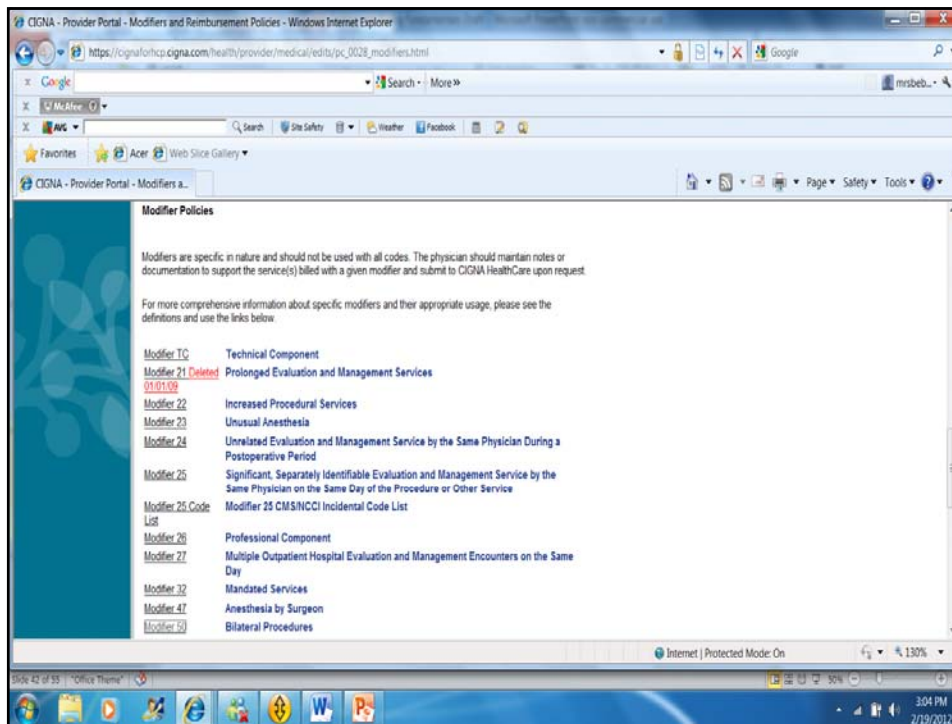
CIGNA - Provider Portal - Modifiers and Reimbursement Policies - Windows Internet Explorer

https://cignaforhcp.cigna.com/health/provider/medical/edits/pc_0028_modifiers.html

Google

Google | Search • More »

mrsbeb...

McAfee

AVG | Search | Site Safety | Weather | Facebook

Favorites | Acer | Web Slice Gallery

CIGNA - Provider Portal - Modifiers a...

Page • Safety • Tools •

Modifier Policies

Modifiers are specific in nature and should not be used with all codes. The physician should maintain notes or documentation to support the service(s) billed with a given modifier and submit to CIGNA HealthCare upon request.

For more comprehensive information about specific modifiers and their appropriate usage, please see the definitions and use the links below.

| | |
|---|---|
| Modifier TC | Technical Component |
| Modifier 21 Deleted 01/01/09 | Prolonged Evaluation and Management Services |
| Modifier 22 | Increased Procedural Services |
| Modifier 23 | Unusual Anesthesia |
| Modifier 24 | Unrelated Evaluation and Management Service by the Same Physician During a Postoperative Period |
| Modifier 25 | Significant, Separately Identifiable Evaluation and Management Service by the Same Physician on the Same Day of the Procedure or Other Service |
| Modifier 25 Code List | Modifier 25 CMS/NCCI Incidental Code List |
| Modifier 26 | Professional Component |
| Modifier 27 | Multiple Outpatient Hospital Evaluation and Management Encounters on the Same Day |
| Modifier 32 | Mandated Services |
| Modifier 47 | Anesthesia by Surgeon |
| Modifier 50 | Bilateral Procedures |

Internet | Protected Mode: On

130%

Slide 42 of 55 | "Office Theme"

3:04 PM
2/19/20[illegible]